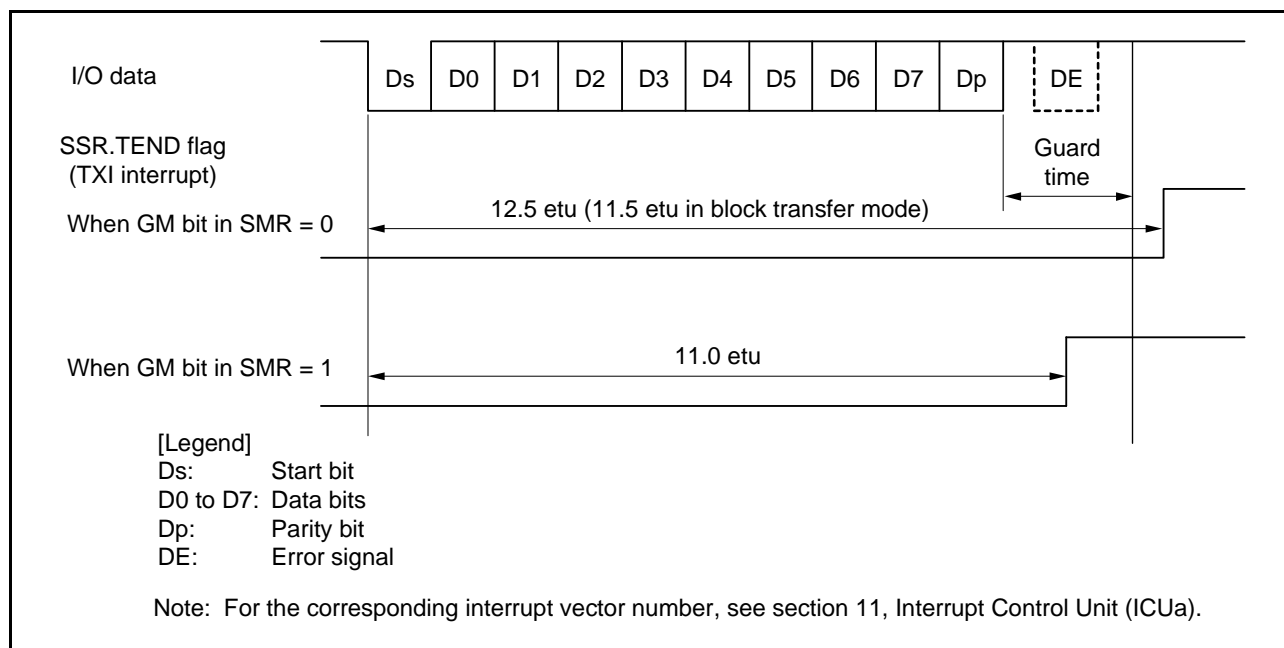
I/O data

Ds D0 D1 D2 D3 D4 D5 D6 D7 Dp DE

SSR.TEND flag
(TXI interrupt)

Guard time

When GM bit in SMR = 0

12.5 etu (11.5 etu in block transfer mode)

When GM bit in SMR = 1

11.0 etu

[Legend]
Ds: Start bit
D0 to D7: Data bits
Dp: Parity bit
DE: Error signal

Note: For the corresponding interrupt vector number, see section 11, Interrupt Control Unit (ICUa).